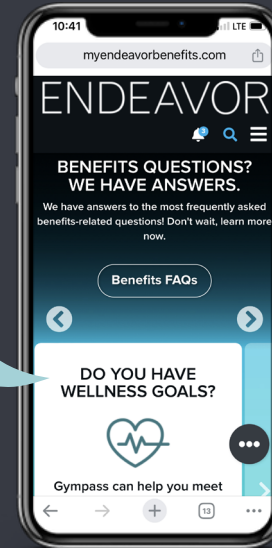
10:41
LTE
myendeavorbenefits.com
ENDEAVOR
3
BENEFITS QUESTIONS? WE HAVE ANSWERS.
We have answers to the most frequently asked benefits-related questions! Don't wait, learn more now.
Benefits FAQs
DO YOU HAVE WELLNESS GOALS?
Gympass can help you meet
13